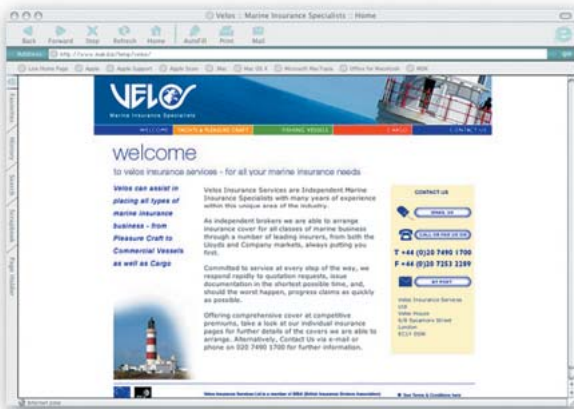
Velos :: Marine Insurance Specialists :: Home

Back Forward Stop Refresh Home AutoFill Print Mail

Address http://www.wab.biz/help/velos/

Live Home Page Apple Apple Support Apple Store Mac Mac OS X Microsoft MacTopia Office for Macintosh MSN

Favorites History Search Scrapbook Page Holder

VELOS
Marine Insurance Specialists

WELCOME YACHTS & PLEASURE CRAFT FISHING VESSELS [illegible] CONTACT US

welcome

to velos insurance services - for all your marine insurance needs

Velos can assist in placing all types of marine insurance business - from Pleasure Craft to Commercial Vessels as well as Cargo

Velos Insurance Services are Independent Marine Insurance Specialists with many years of experience within this unique area of the industry.

As independent brokers we are able to arrange insurance cover for all classes of marine business through a number of leading insurers, from both the Lloyds and Company markets, always putting you first.

Committed to service at every step of the way, we respond rapidly to quotation requests, issue documentation in the shortest possible time, and, should the worst happen, progress claims as quickly as possible.

Offering competitive cover at competitive premiums, take a look at our individual insurance pages for further details of the covers we are able to arrange. Alternatively, Contact Us via e-mail or phone on 020 7490 1700 for further information.

CONTACT US

EMAIL US

CALL OR FAX US ON

T +44 (0)20 7490 1700
F +44 (0)20 7253 2289

BY POST

Velos Insurance Services
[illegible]
Velos House
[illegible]
London
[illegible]

Velos Insurance Services Ltd is a member of BIBA (British Insurance Brokers Association)

See Terms & Conditions here

Internet zone